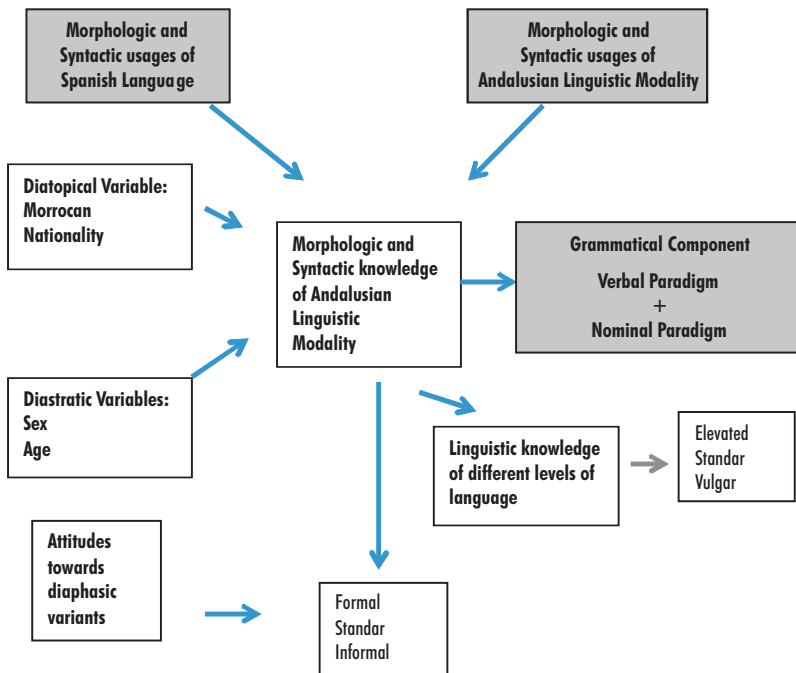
Morphologic and Syntactic usages of Spanish Language

Morphologic and Syntactic usages of Andalusian Linguistic Modality

Diatopical Variable: Morrocan Nationality

Morphologic and Syntactic knowledge of Andalusian Linguistic Modality

Grammatical Component

Verbal Paradigm
+
Nominal Paradigm

Diastratic Variables: Sex Age

Linguistic knowledge of different levels of language

Elevated
Standar
Vulgar

Attitudes towards diaphasic variants

Formal
Standar
Informal